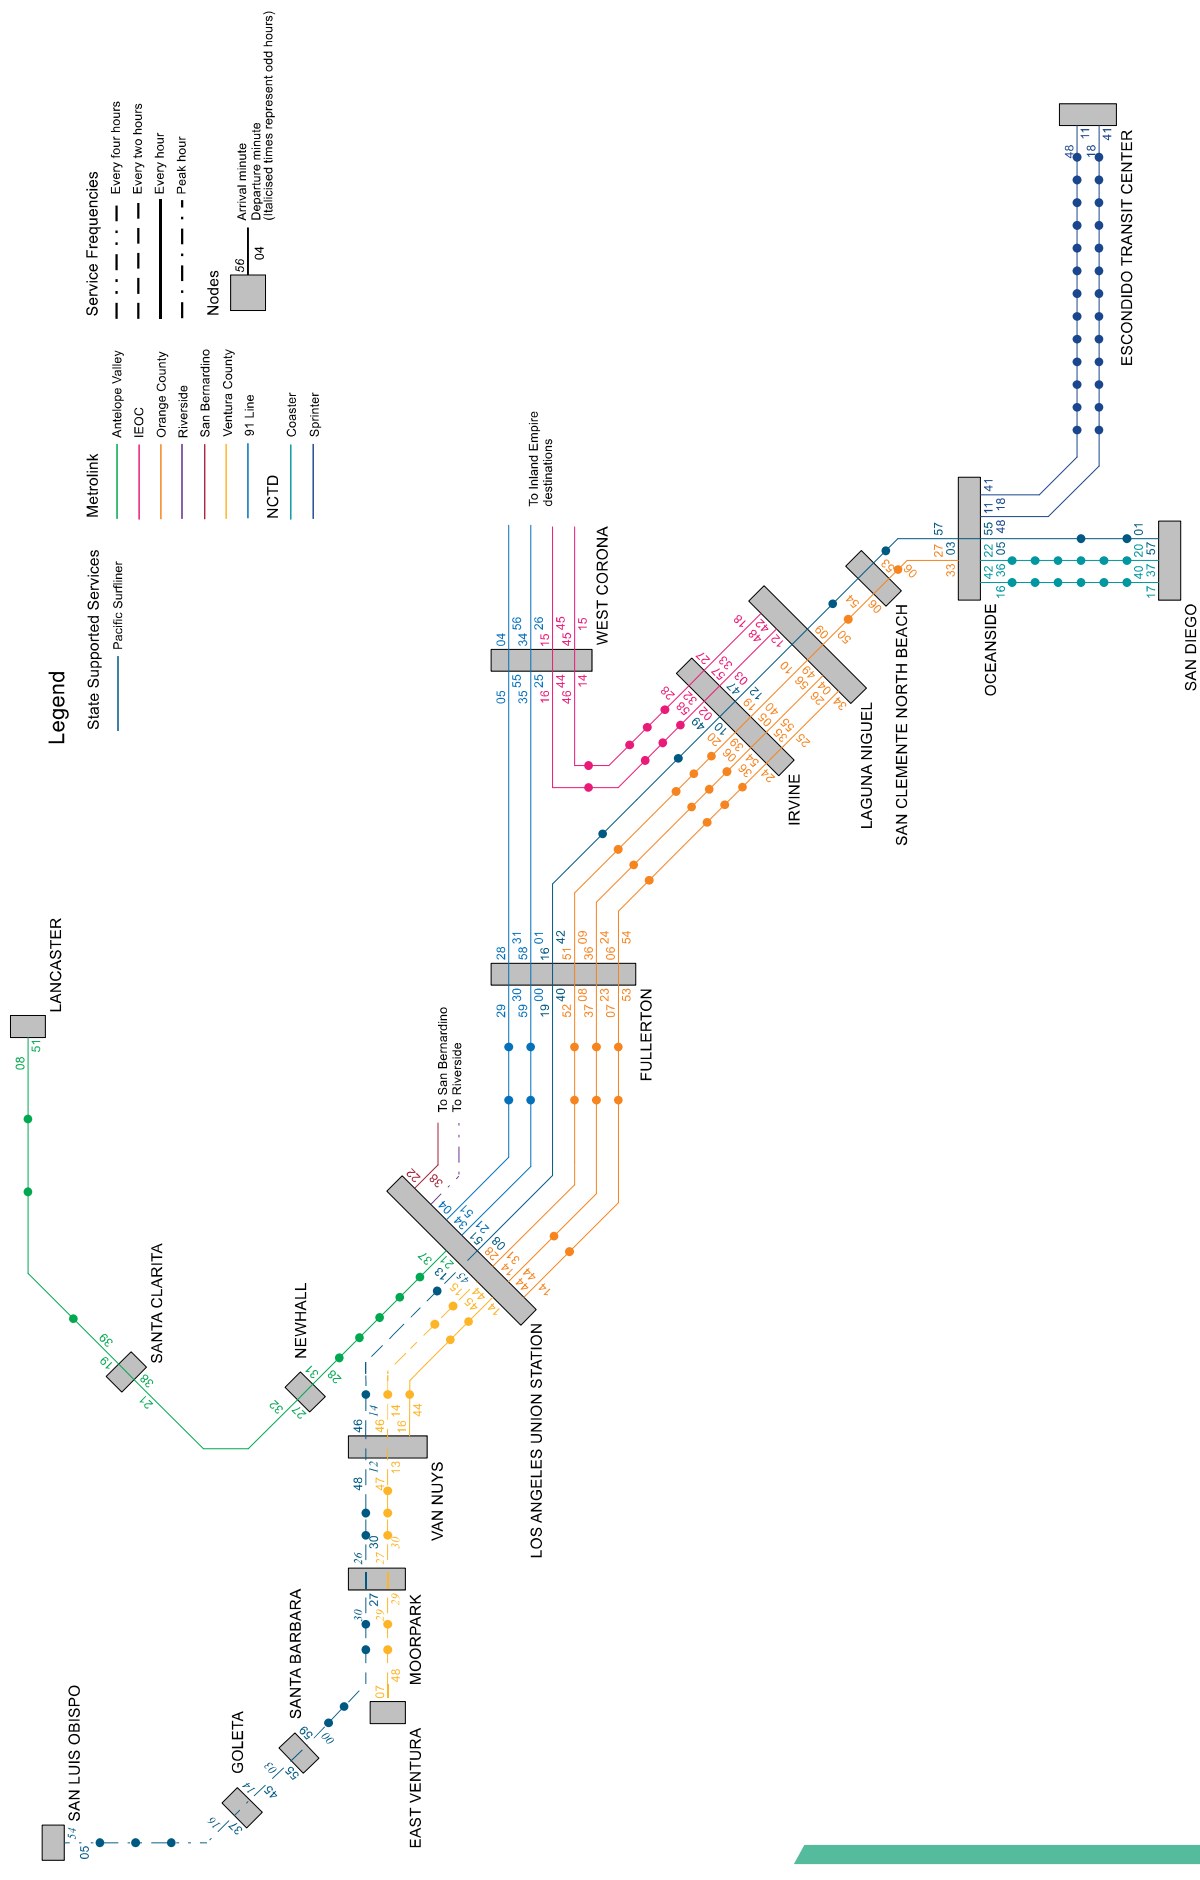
Legend

State Supported Services
Pacific Surfliner

Metrolink
Antelope Valley
IEOC
Orange County
Riverside
San Bernardino
Ventura County
91 Line

NCTD
Coaster
Sprinter

Service Frequencies
Every four hours
Every two hours
Every hour
Peak hour

Nodes
56
04
Arrival minute
Departure minute
(Italicised times represent odd hours)

LANCASTER
SANTA CLARITA
NEWHALL
SAN LUIS OBISPO
GOLETA
SANTA BARBARA
EAST VENTURA
MOORPARK
VAN NUYS
LOS ANGELES UNION STATION
To San Bernardino
To Riverside
FULLERTON
To Inland Empire destinations
WEST CORONA
IRVINE
LAGUNA NIGUEL
SAN CLEMENTE NORTH BEACH
OCEANSIDE
SAN DIEGO
ESCONDIDO TRANSIT CENTER

51
08
39
19
38
21
32
27
31
28
54
05
37
16
45
14
55
03
59
00
07
48
30
29
27
26
27
30
48
47
13
12
46
46
14
16
44
37
21
13
45
15
45
44
44
14
14
08
21
51
34
04
28
31
51
22
38
29
30
59
00
19
40
52
37
08
07
23
53
28
31
58
01
16
42
51
09
36
06
24
54
05
55
35
25
16
44
46
45
14
15
04
56
34
26
15
45
18
42
48
12
27
57
33
03
28
58
32
02
47
49
10
12
19
40
05
35
56
26
20
06
39
54
24
36
25
55
50
60
34
04
54
06
53
05
27
33
03
57
55
11
48
41
18
22
05
42
36
16
01
20
57
40
37
17
48
11
18
41